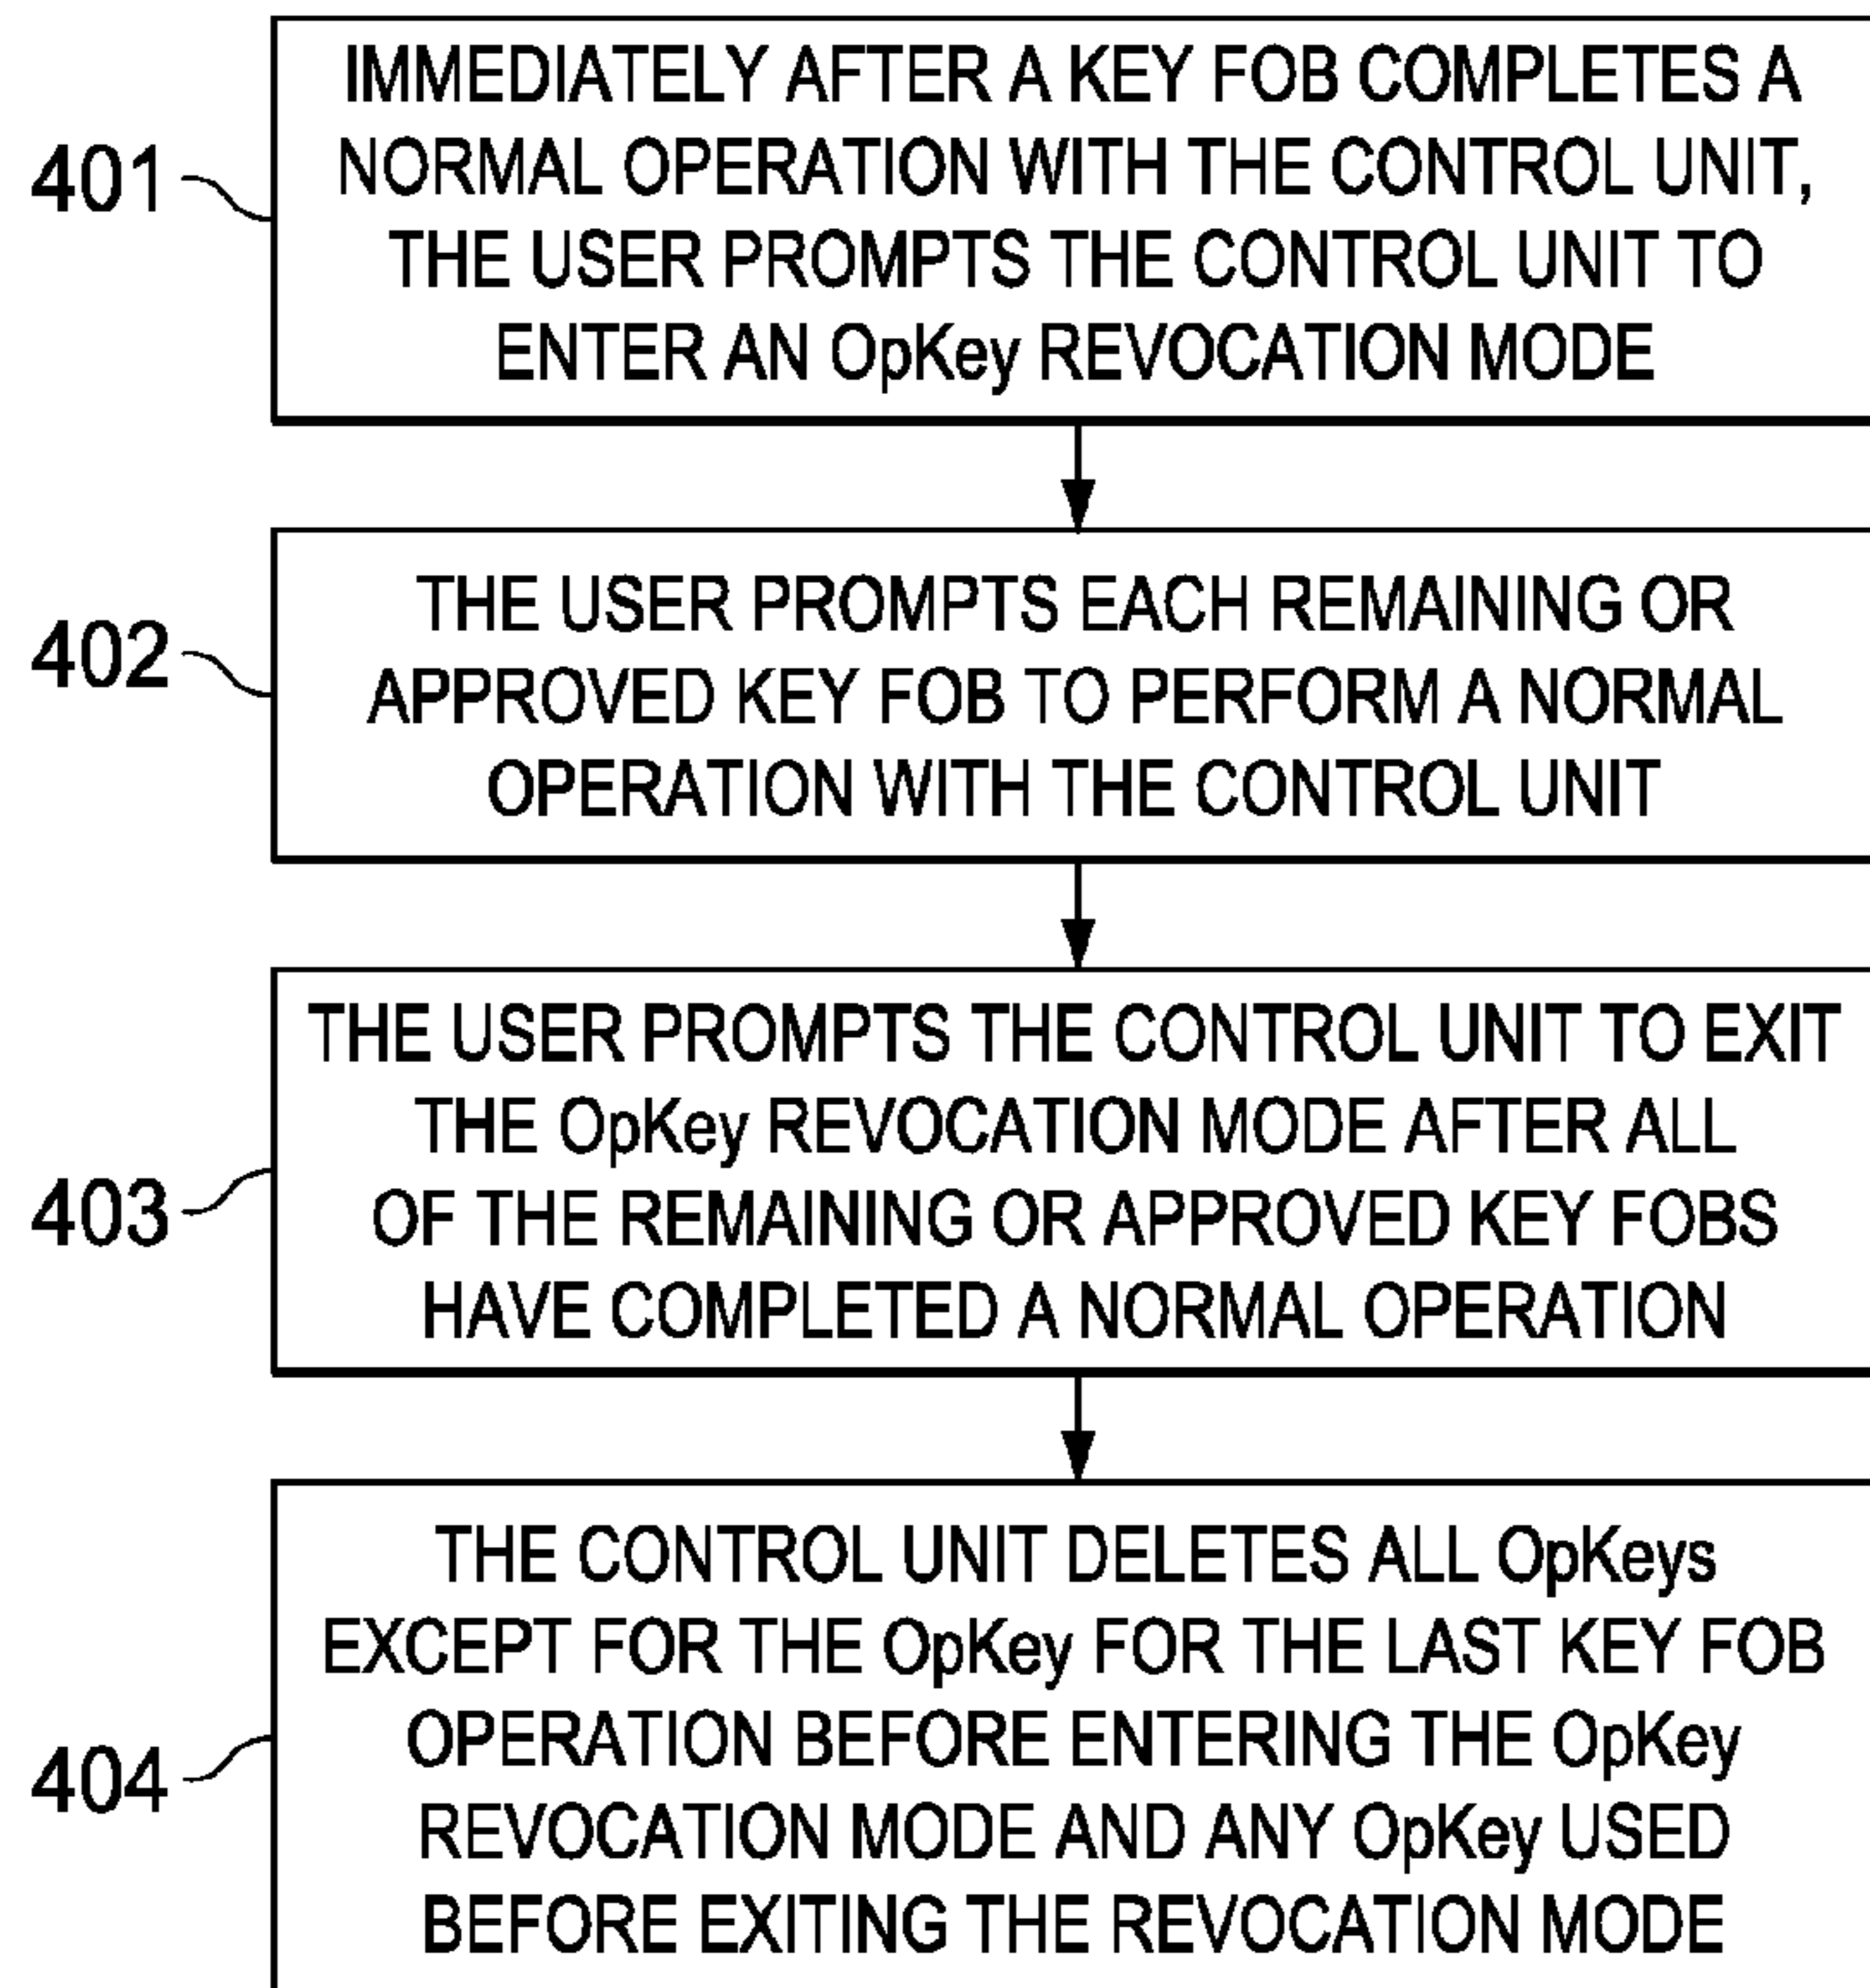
401

IMMEDIATELY AFTER A KEY FOB COMPLETES A NORMAL OPERATION WITH THE CONTROL UNIT, THE USER PROMPTS THE CONTROL UNIT TO ENTER AN OpKey REVOCATION MODE

402

THE USER PROMPTS EACH REMAINING OR APPROVED KEY FOB TO PERFORM A NORMAL OPERATION WITH THE CONTROL UNIT

403

THE USER PROMPTS THE CONTROL UNIT TO EXIT THE OpKey REVOCATION MODE AFTER ALL OF THE REMAINING OR APPROVED KEY FOBS HAVE COMPLETED A NORMAL OPERATION

404

THE CONTROL UNIT DELETES ALL OpKeys EXCEPT FOR THE OpKey FOR THE LAST KEY FOB OPERATION BEFORE ENTERING THE OpKey REVOCATION MODE AND ANY OpKey USED BEFORE EXITING THE REVOCATION MODE